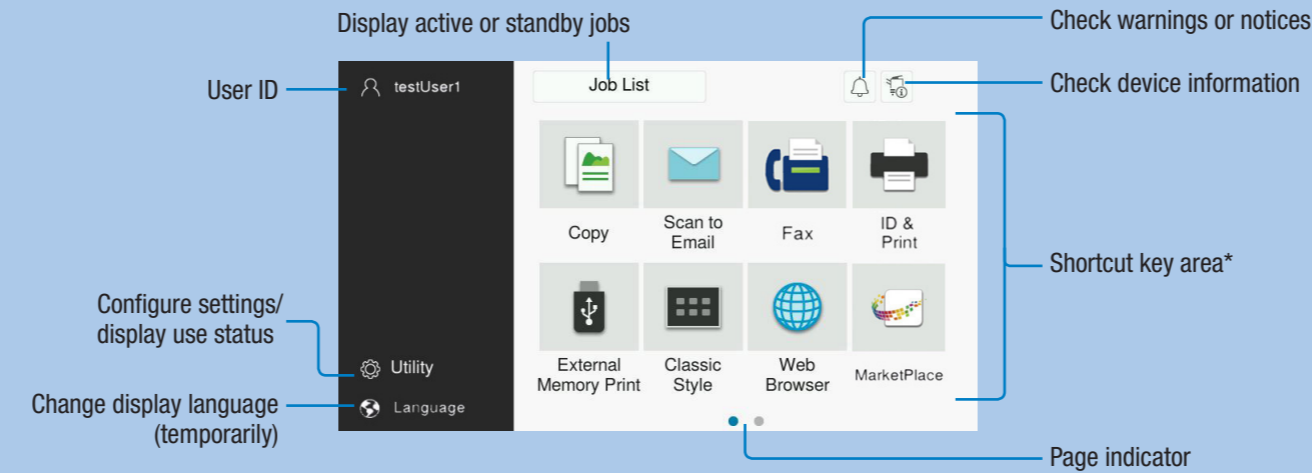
Display active or standby jobs

Check warnings or notices

User ID

testUser1

Job List

Check device information

Copy

Scan to Email

Fax

ID & Print

Shortcut key area*

Configure settings/ display use status

External Memory Print

Classic Style

Web Browser

MarketPlace

Utility

Change display language (temporarily)

Language

Page indicator